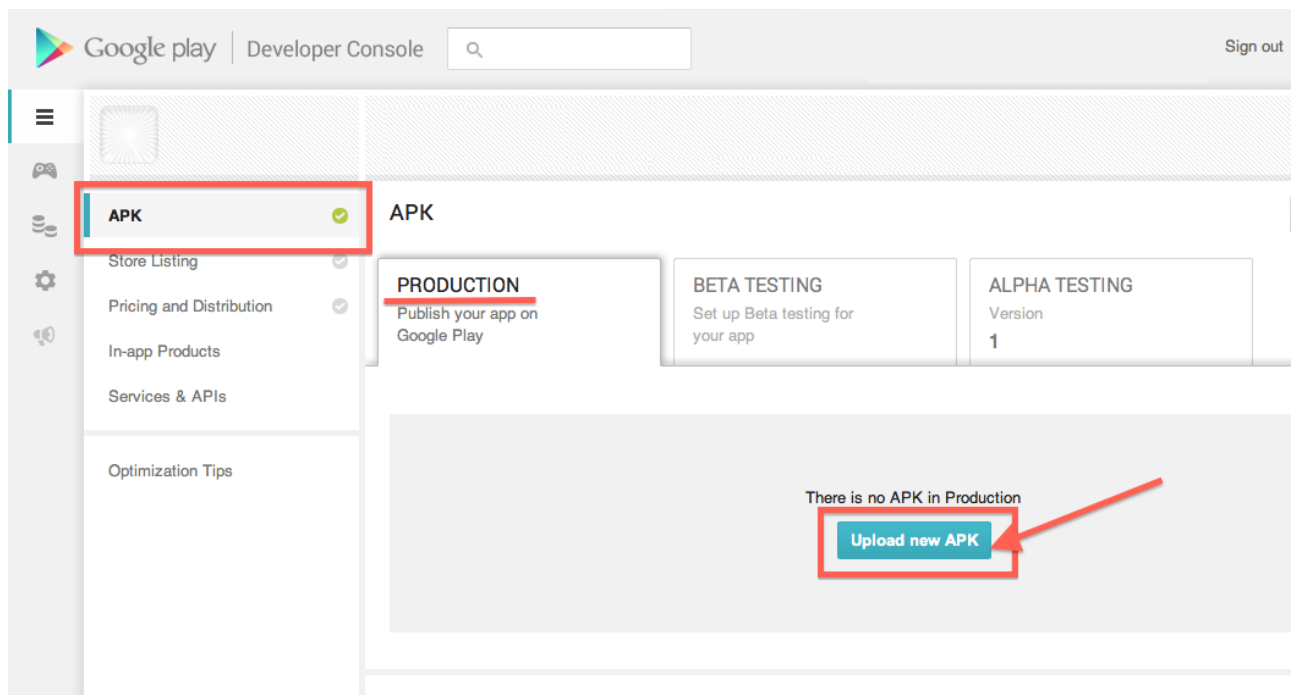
Google play | Developer Console

Sign out

APK

Store Listing

Pricing and Distribution

In-app Products

Services & APIs

Optimization Tips

APK

PRODUCTION
Publish your app on Google Play

BETA TESTING
Set up Beta testing for your app

ALPHA TESTING
Version
1

There is no APK in Production

Upload new APK